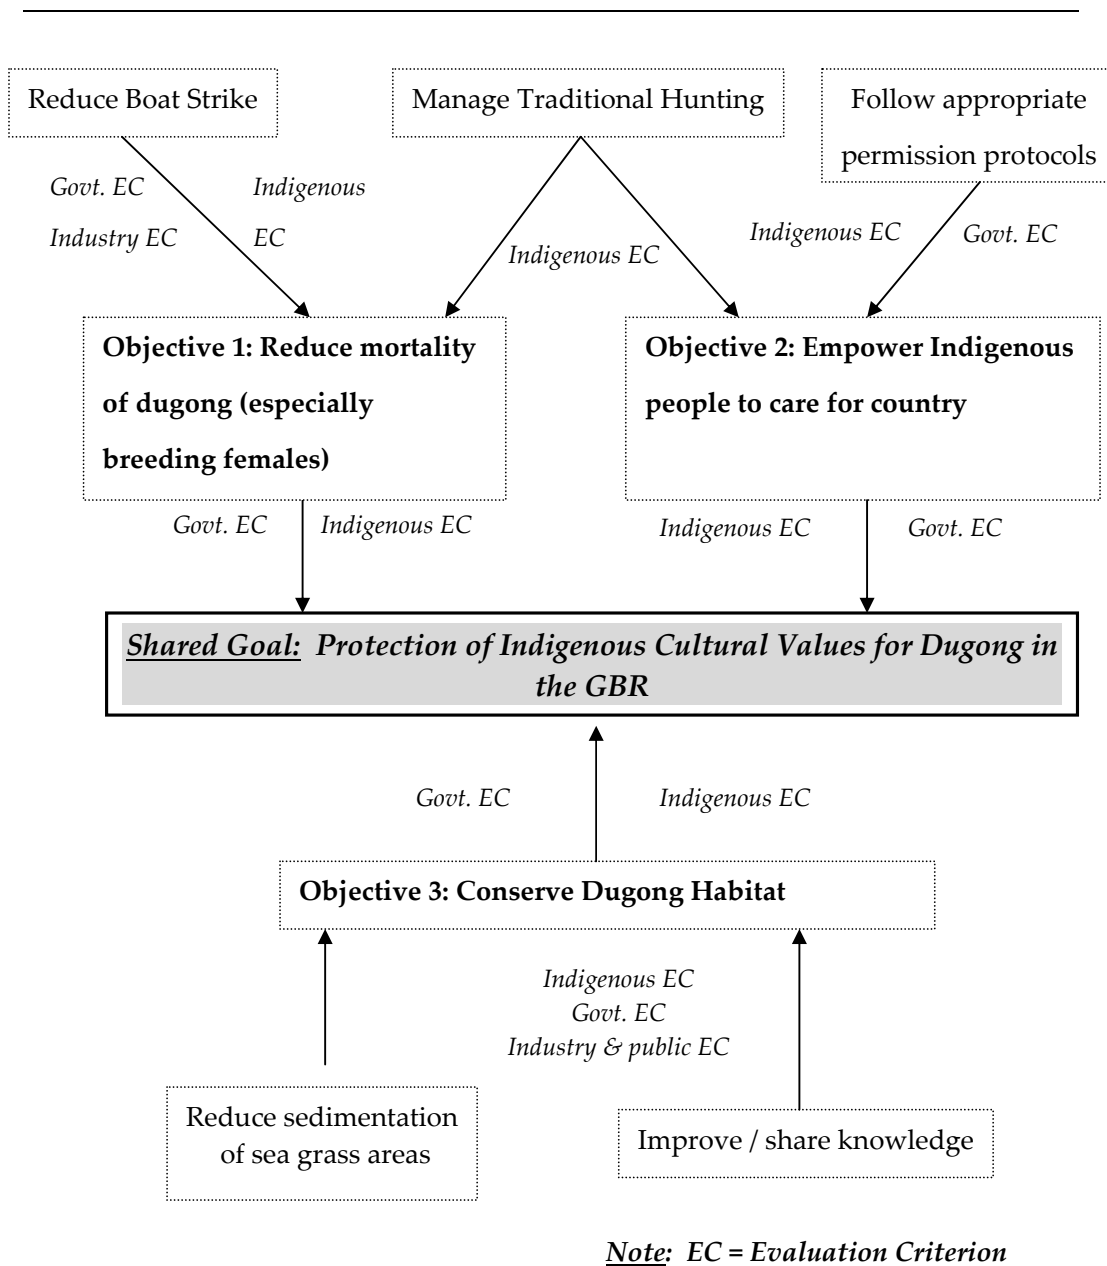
Reduce Boat Strike

Manage Traditional Hunting

Follow appropriate permission protocols

Govt. EC
Industry EC

Indigenous EC

Indigenous EC

Indigenous EC

Govt. EC

**Objective 1: Reduce mortality of dugong (especially breeding females)**

**Objective 2: Empower Indigenous people to care for country**

Govt. EC

Indigenous EC

Indigenous EC

Govt. EC

*Shared Goal: Protection of Indigenous Cultural Values for Dugong in the GBR*

Govt. EC

Indigenous EC

**Objective 3: Conserve Dugong Habitat**

Indigenous EC
Govt. EC
Industry & public EC

Reduce sedimentation of sea grass areas

Improve / share knowledge

*Note: EC = Evaluation Criterion*